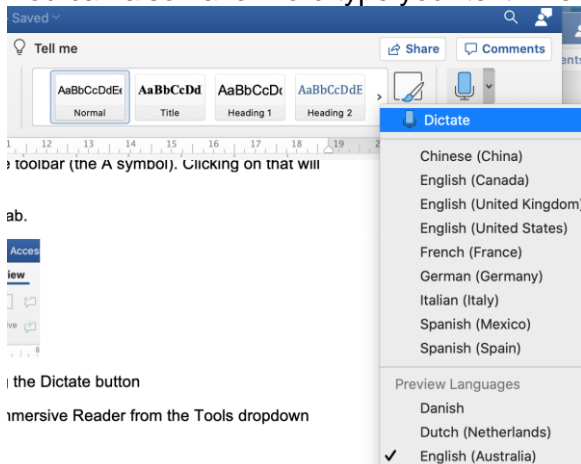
Saved

Tell me

Share

Comments

AaBbCcDdEe Normal

AaBbCcDd Title

AaBbCcDc Heading 1

AaBbCcDdE Heading 2

12 13 14 15 16 17 18 19

e toolbar (the A symbol). Clicking on that will

ab.

Acces

iew

the Dictate button

mersive Reader from the Tools dropdown

Dictate

Chinese (China)
English (Canada)
English (United Kingdom)
English (United States)
French (France)
German (Germany)
Italian (Italy)
Spanish (Mexico)
Spanish (Spain)

Preview Languages
Danish
Dutch (Netherlands)
✓ English (Australia)